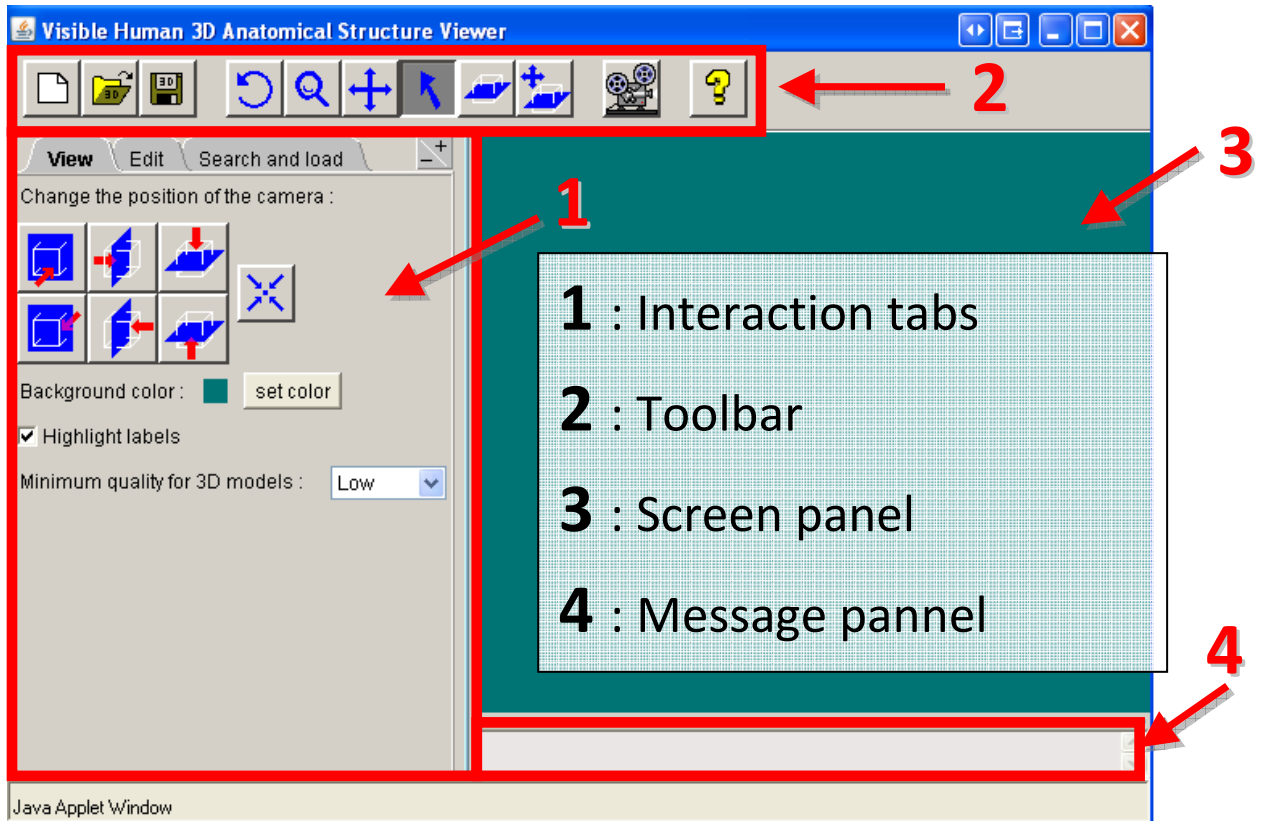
Visible Human 3D Anatomical Structure Viewer

3D

3D

2

View

Edit

Search and load

Change the position of the camera :

1

3

Background color :

set color

Highlight labels

Minimum quality for 3D models :

Low

**1** : Interaction tabs

**2** : Toolbar

**3** : Screen panel

**4** : Message pannel

4

Java Applet Window